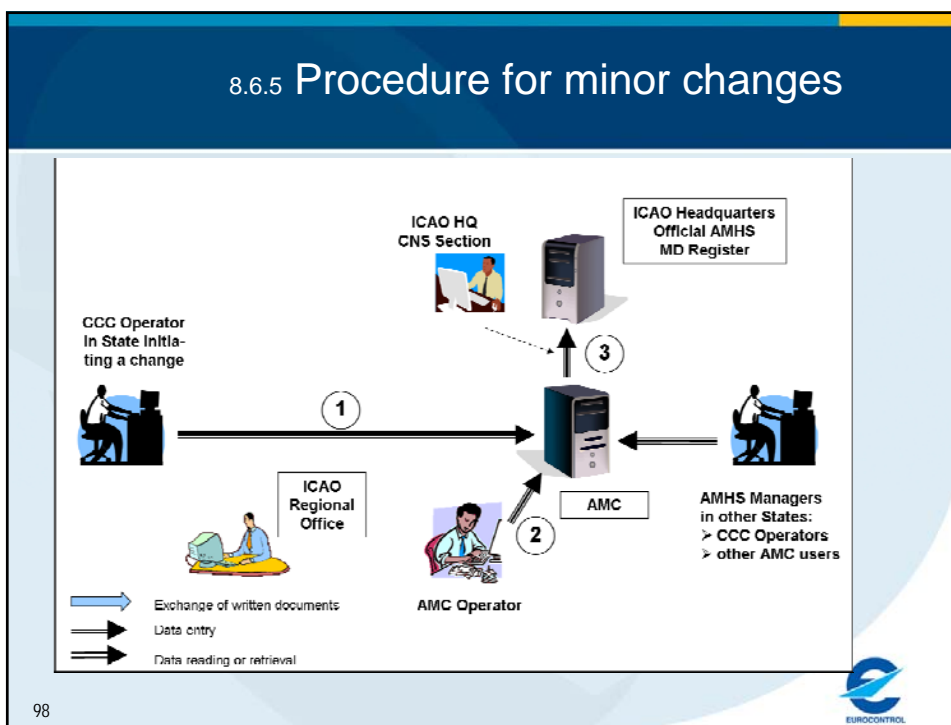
8.6.5 Procedure for minor changes

ICAO HQ CNS Section

ICAO Headquarters Official AMHS MD Register

CCC Operator in State initiating a change

3

1

ICAO Regional Office

AMC

AMHS Managers in other States:
➢ CCC Operators
➢ other AMC users

2

Exchange of written documents

Data entry

Data reading or retrieval

AMC Operator

98

EUROCONTROL